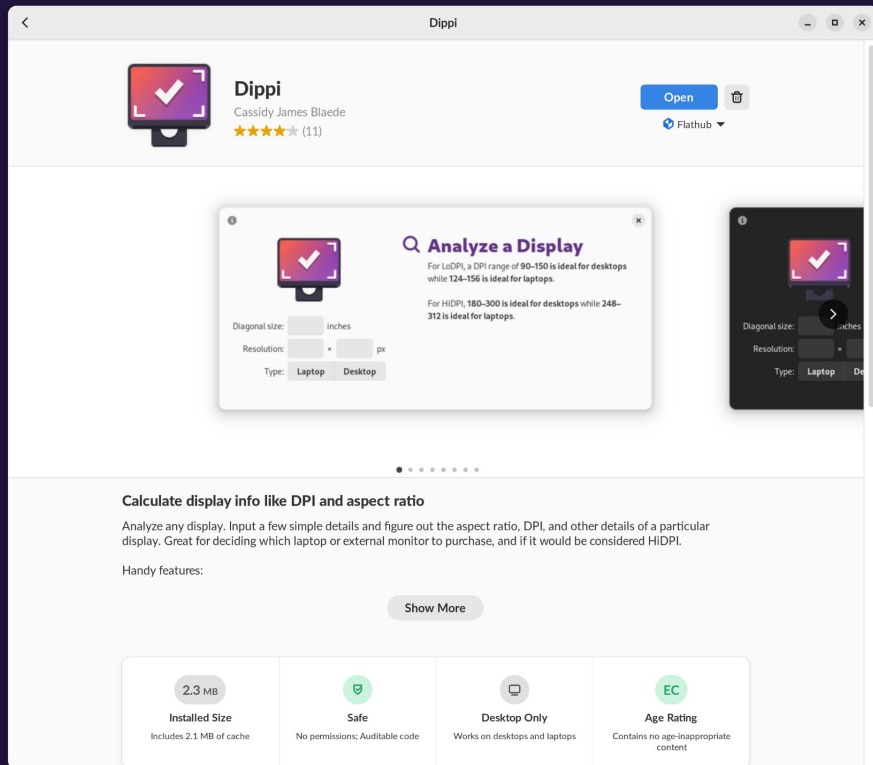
Dippi

Dippi
Cassidy James Blaede
★★★★★ (11)

Open
Flathub

Analyze a Display
For LoDPI, a DPI range of 90–150 is ideal for desktops while 124–156 is ideal for laptops.

For HiDPI, 180–300 is ideal for desktops while 248–312 is ideal for laptops.

Diagonal size: inches
Resolution: × px
Type: Laptop Desktop

Diagonal size: inches
Resolution: ×
Type: Laptop De

Calculate display info like DPI and aspect ratio

Analyze any display. Input a few simple details and figure out the aspect ratio, DPI, and other details of a particular display. Great for deciding which laptop or external monitor to purchase, and if it would be considered HiDPI.

Handy features:

Show More

| 2.3 MB | | | EC |
|---|---|---|---|
| Installed Size | Safe | Desktop Only | Age Rating |
| Includes 2.1 MB of cache | No permissions; Auditable code | Works on desktops and laptops | Contains no age-inappropriate content |